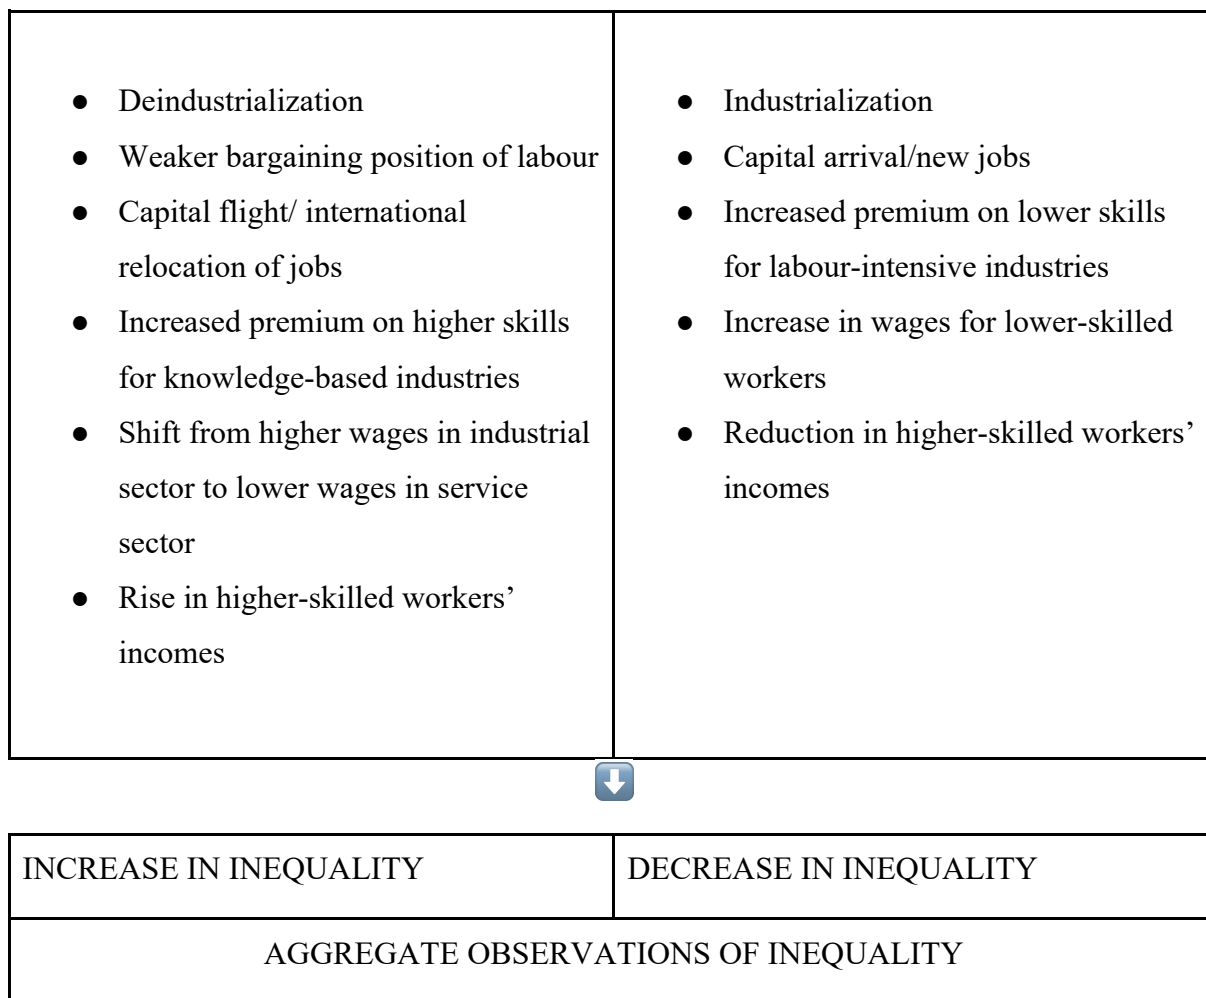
| | |
|---|---|
| ● Deindustrialization<br>● Weaker bargaining position of labour<br>● Capital flight/ international relocation of jobs<br>● Increased premium on higher skills for knowledge-based industries<br>● Shift from higher wages in industrial sector to lower wages in service sector<br>● Rise in higher-skilled workers' incomes | ● Industrialization<br>● Capital arrival/new jobs<br>● Increased premium on lower skills for labour-intensive industries<br>● Increase in wages for lower-skilled workers<br>● Reduction in higher-skilled workers' incomes |

| INCREASE IN INEQUALITY | DECREASE IN INEQUALITY |
|---|---|
| AGGREGATE OBSERVATIONS OF INEQUALITY | |